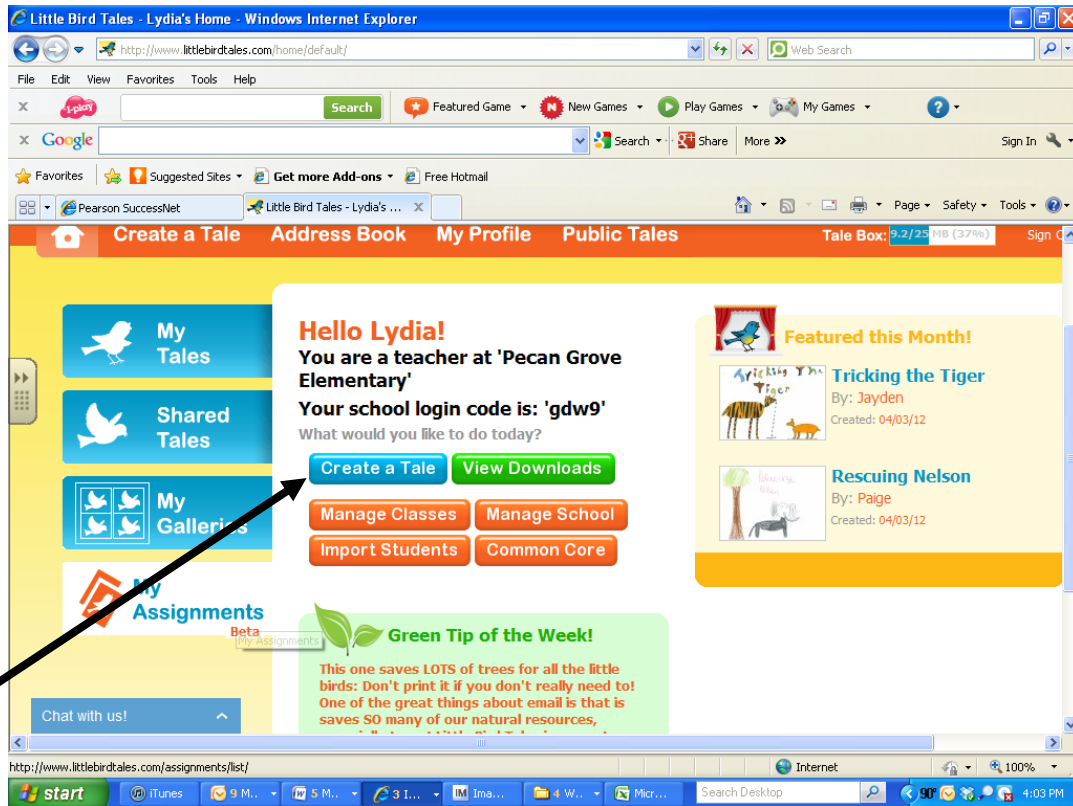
Little Bird Tales - Lydia's Home - Windows Internet Explorer

http://www.littlebirdtales.com/home/default/

Web Search

File Edit View Favorites Tools Help

Search Featured Game New Games Play Games My Games

Google Search Share More » Sign In

Favorites Suggested Sites Get more Add-ons Free Hotmail

Pearson SuccessNet Little Bird Tales - Lydia's ...

Page Safety Tools

Create a Tale Address Book My Profile Public Tales Tale Box: 9.2/25 MB (37%) Sign O

My Tales

Shared Tales

My Galleries

My Assignments Beta

My Assignments

Hello Lydia!
You are a teacher at 'Pecan Grove Elementary'
Your school login code is: 'gdw9'
What would you like to do today?

Create a Tale View Downloads
Manage Classes Manage School
Import Students Common Core

Featured this Month!

Tricking the Tiger
By: Jayden
Created: 04/03/12

Rescuing Nelson
By: Paige
Created: 04/03/12

Green Tip of the Week!

This one saves LOTS of trees for all the little birds: Don't print it if you don't really need to! One of the great things about email is that is saves SO many of our natural resources,

Chat with us!

http://www.littlebirdtales.com/assignments/list/

Internet 100%

start iTunes 9 M... 5 M... 3 I... Ima... 4 W... Micr... Search Desktop 90° 4:03 PM